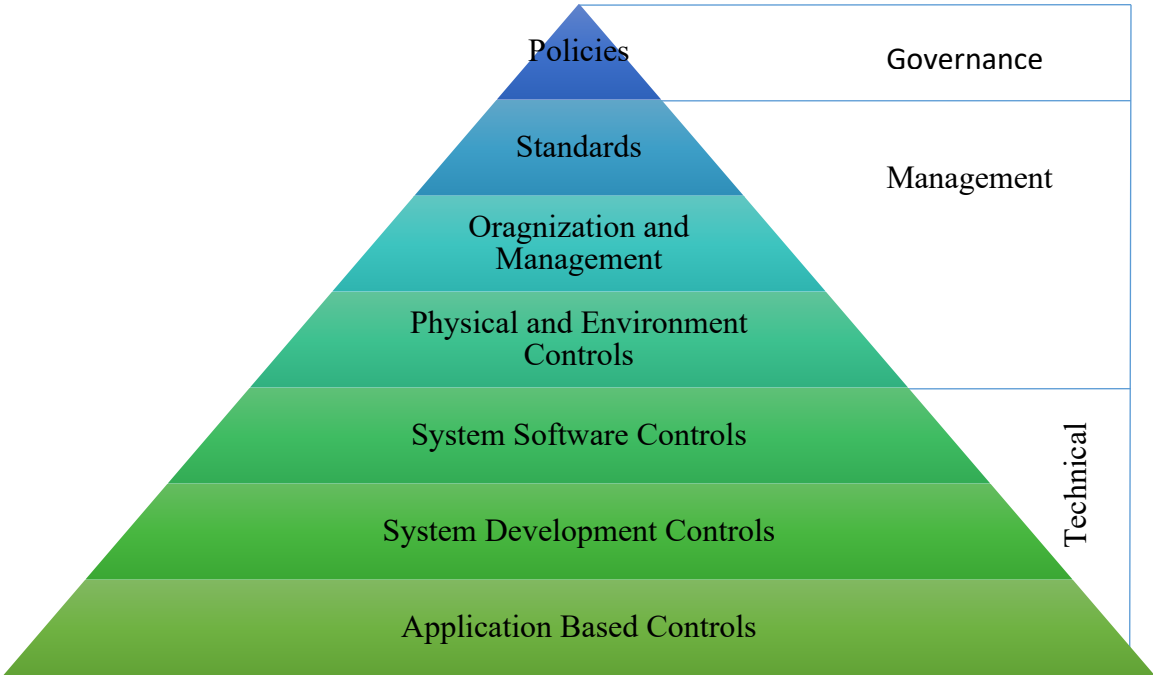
Policies

Governance

Standards

Management

Oragnization and Management

Physical and Environment Controls

System Software Controls

Technical

System Development Controls

Application Based Controls